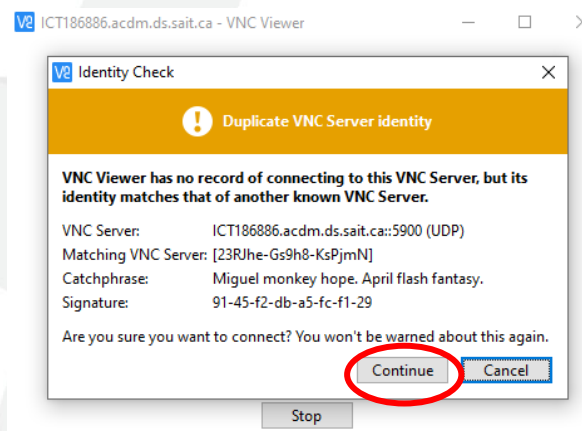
ICT186886.acdm.ds.sait.ca - VNC Viewer

Identity Check

Duplicate VNC Server identity

VNC Viewer has no record of connecting to this VNC Server, but its identity matches that of another known VNC Server.

| | |
|---|---|
| VNC Server: | ICT186886.acdm.ds.sait.ca::5900 (UDP) |
| Matching VNC Server: | [23RJhe-Gs9h8-KsPjmN] |
| Catchphrase: | Miguel monkey hope. April flash fantasy. |
| Signature: | 91-45-f2-db-a5-fc-f1-29 |

Are you sure you want to connect? You won't be warned about this again.

Continue Cancel

Stop